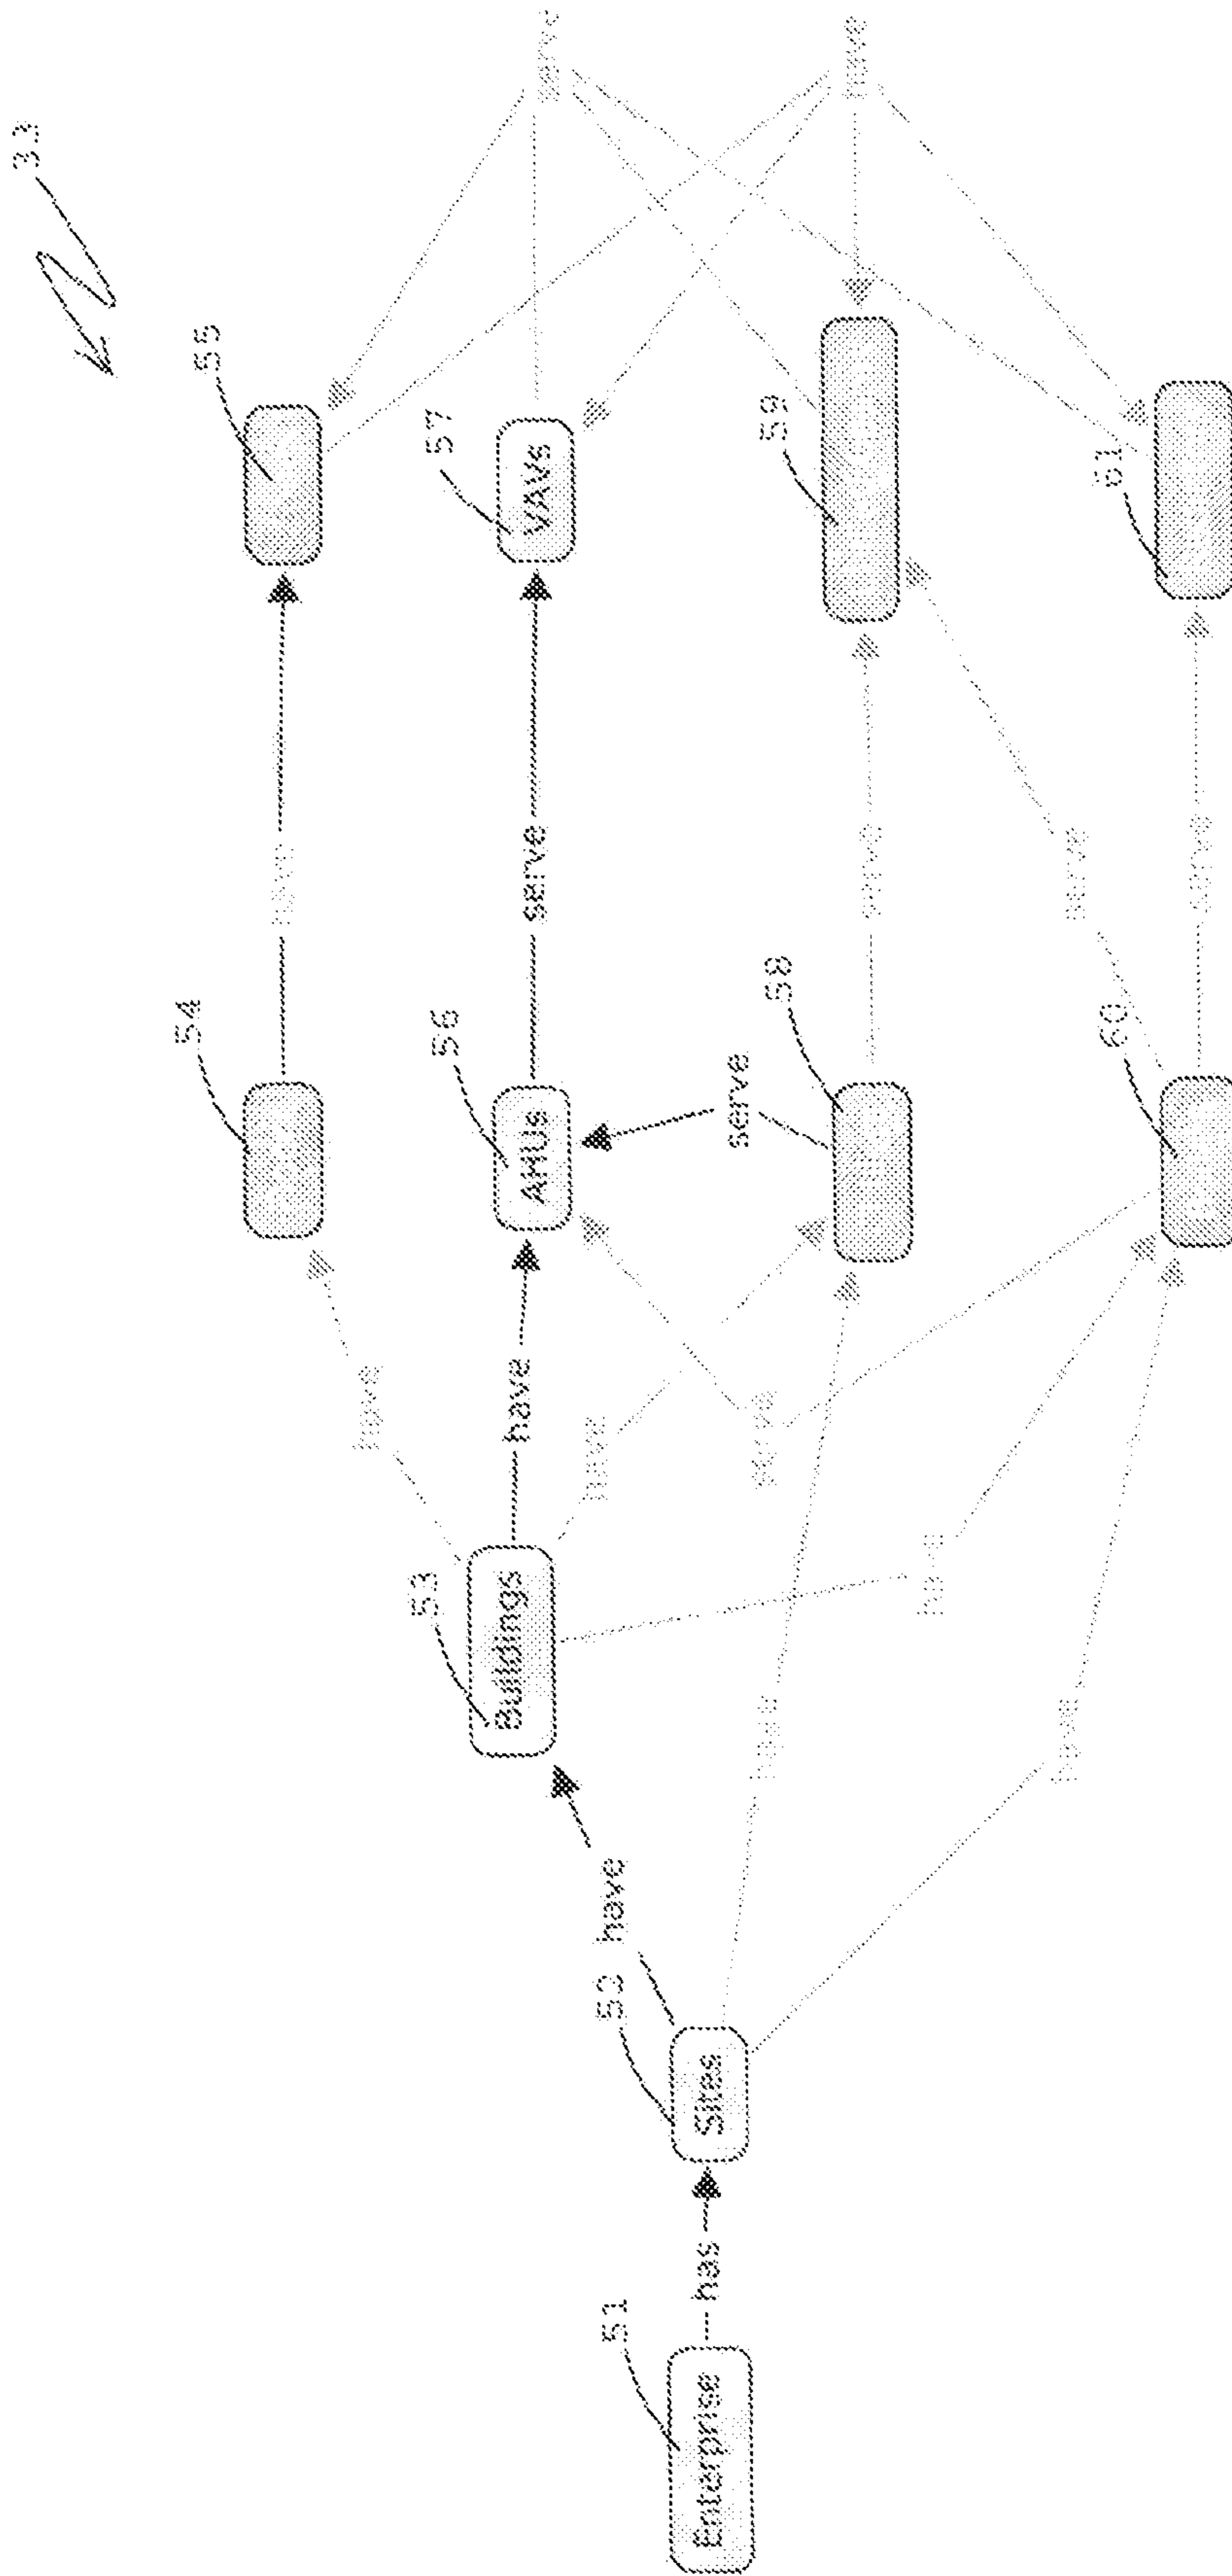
33

55

57
VAVs

59

61

54

56
AHUs

58

60

serve

serve

have

have

53
Buildings

52
Sites

have

51
Enterprise

has

have

have

have

serve

serve

serve

serve

serve

have

have

have

have

serve

have